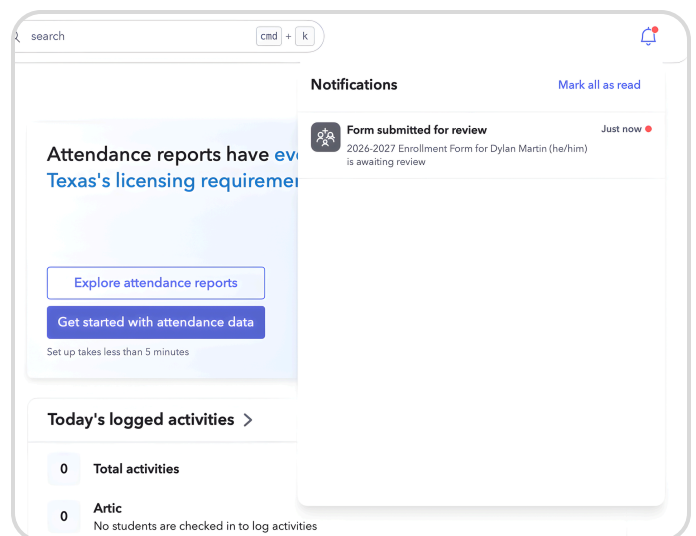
search cmd + k

Notifications Mark all as read

Form submitted for review Just now
2026-2027 Enrollment Form for Dylan Martin (he/him) is awaiting review

Attendance reports have eve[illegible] Texas's licensing requireme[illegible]

Explore attendance reports

Get started with attendance data

Set up takes less than 5 minutes

Today's logged activities >

0 Total activities

0 Artic
No students are checked in to log activities